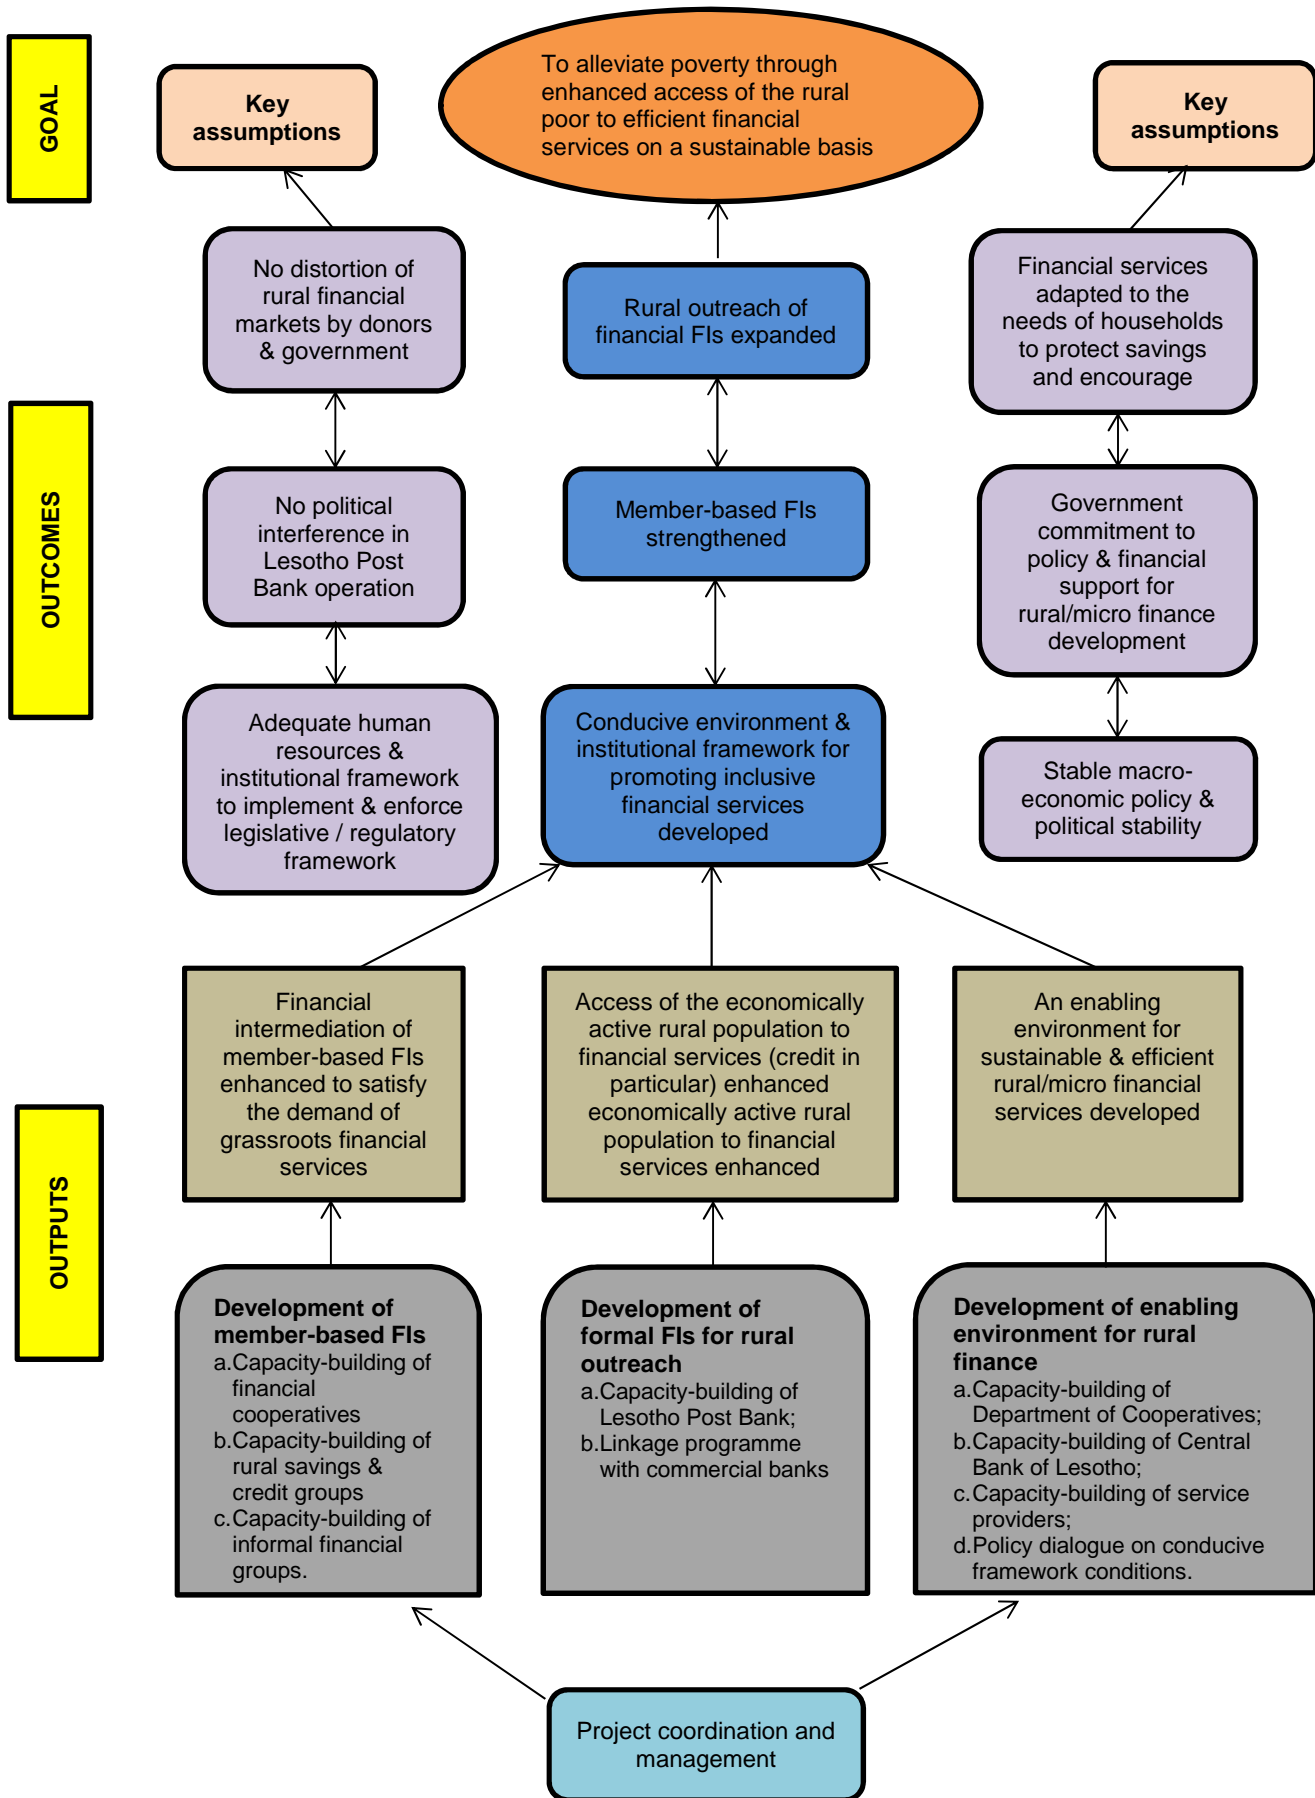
GOAL

Key assumptions

To alleviate poverty through enhanced access of the rural poor to efficient financial services on a sustainable basis

Key assumptions

No distortion of rural financial markets by donors & government

Rural outreach of financial FIs expanded

Financial services adapted to the needs of households to protect savings and encourage

OUTCOMES

No political interference in Lesotho Post Bank operation

Member-based FIs strengthened

Government commitment to policy & financial support for rural/micro finance development

Adequate human resources & institutional framework to implement & enforce legislative / regulatory framework

Conducive environment & institutional framework for promoting inclusive financial services developed

Stable macro-economic policy & political stability

Financial intermediation of member-based FIs enhanced to satisfy the demand of grassroots financial services

Access of the economically active rural population to financial services (credit in particular) enhanced economically active rural population to financial services enhanced

An enabling environment for sustainable & efficient rural/micro financial services developed

OUTPUTS

**Development of member-based FIs**
a. Capacity-building of financial cooperatives
b. Capacity-building of rural savings & credit groups
c. Capacity-building of informal financial groups.

**Development of formal FIs for rural outreach**
a. Capacity-building of Lesotho Post Bank;
b. Linkage programme with commercial banks

**Development of enabling environment for rural finance**
a. Capacity-building of Department of Cooperatives;
b. Capacity-building of Central Bank of Lesotho;
c. Capacity-building of service providers;
d. Policy dialogue on conducive framework conditions.

Project coordination and management